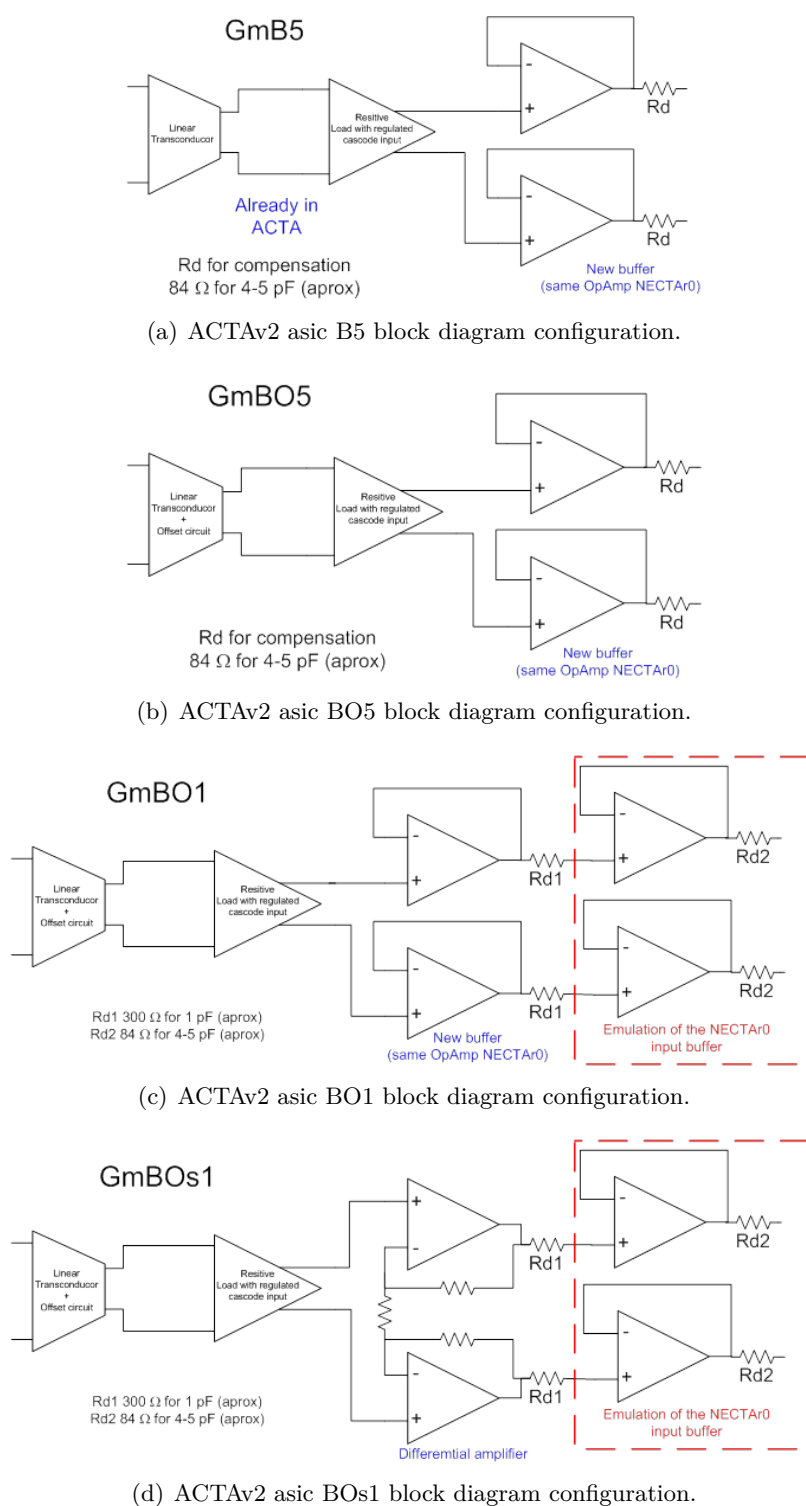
GmB5

Linear Transconducor

Resitive Load with regulated cascode input

Already in ACTA

Rd for compensation
84 Ω for 4-5 pF (aprox)

-
+
Rd

-
+
Rd

New buffer
(same OpAmp NECTAr0)

(a) ACTAv2 asic B5 block diagram configuration.

GmBO5

Linear Transconducor + Offset circuit

Resitive Load with regulated cascode input

Rd for compensation
84 Ω for 4-5 pF (aprox)

-
+
Rd

-
+
Rd

New buffer
(same OpAmp NECTAr0)

(b) ACTAv2 asic BO5 block diagram configuration.

GmBO1

Linear Transconducor + Offset circuit

Resitive Load with regulated cascode input

Rd1 300 Ω for 1 pF (aprox)
Rd2 84 Ω for 4-5 pF (aprox)

-
+
Rd1

-
+
Rd1

New buffer
(same OpAmp NECTAr0)

-
+
Rd2

-
+
Rd2

Emulation of the NECTAr0 input buffer

(c) ACTAv2 asic BO1 block diagram configuration.

GmBOs1

Linear Transconducor + Offset circuit

Resitive Load with regulated cascode input

Rd1 300 Ω for 1 pF (aprox)
Rd2 84 Ω for 4-5 pF (aprox)

+
-
Rd1

-
+
Rd1

Differemtial amplifier

-
+
Rd2

-
+
Rd2

Emulation of the NECTAr0 input buffer

(d) ACTAv2 asic BOs1 block diagram configuration.